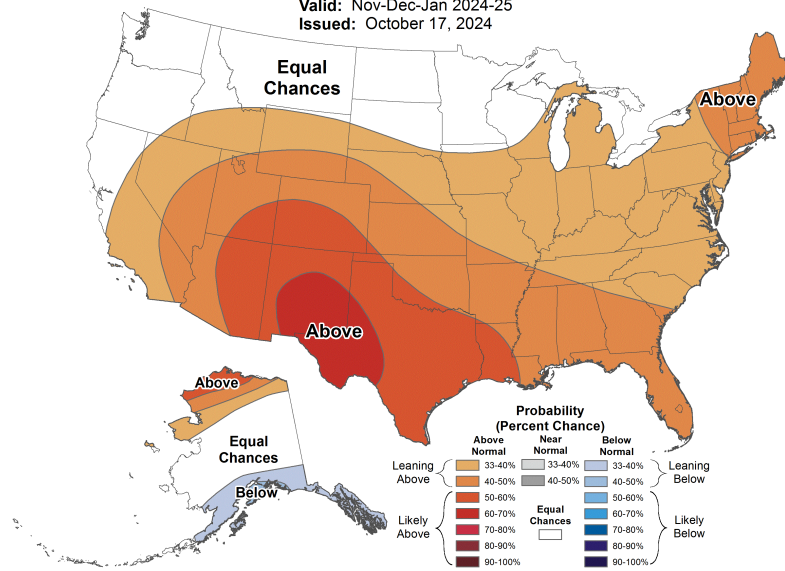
Valid: Nov-Dec-Jan 2024-25
Issued: October 17, 2024

Equal Chances

Above

Above

Above

Equal Chances

Below

Probability (Percent Chance)

| | Above Normal | Near Normal | Below Normal | |
|---|---|---|---|---|
| Leaning Above | 33-40% | 33-40% | 33-40% | Leaning Below |
| | 40-50% | 40-50% | 40-50% | |
| Likely Above | 50-60% | Equal Chances | 50-60% | Likely Below |
| | 60-70% | | 60-70% | |
| | 70-80% | | 70-80% | |
| | 80-90% | | 80-90% | |
| | 90-100% | | 90-100% | |